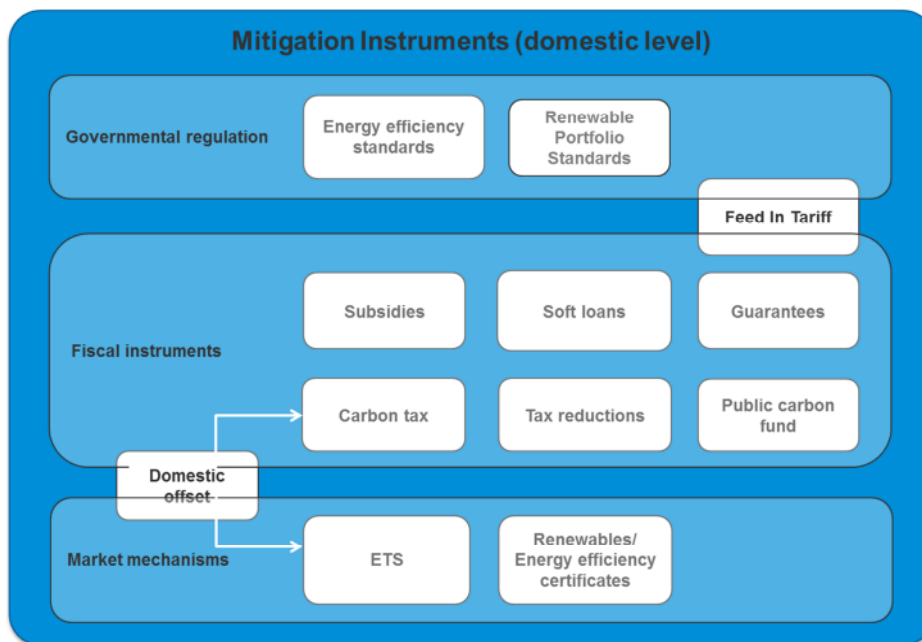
Mitigation Instruments (domestic level)

Governmental regulation

Energy efficiency standards

Renewable Portfolio Standards

Feed In Tariff

Fiscal instruments

Subsidies

Soft loans

Guarantees

Carbon tax

Tax reductions

Public carbon fund

Domestic offset

Market mechanisms

ETS

Renewables/ Energy efficiency certificates